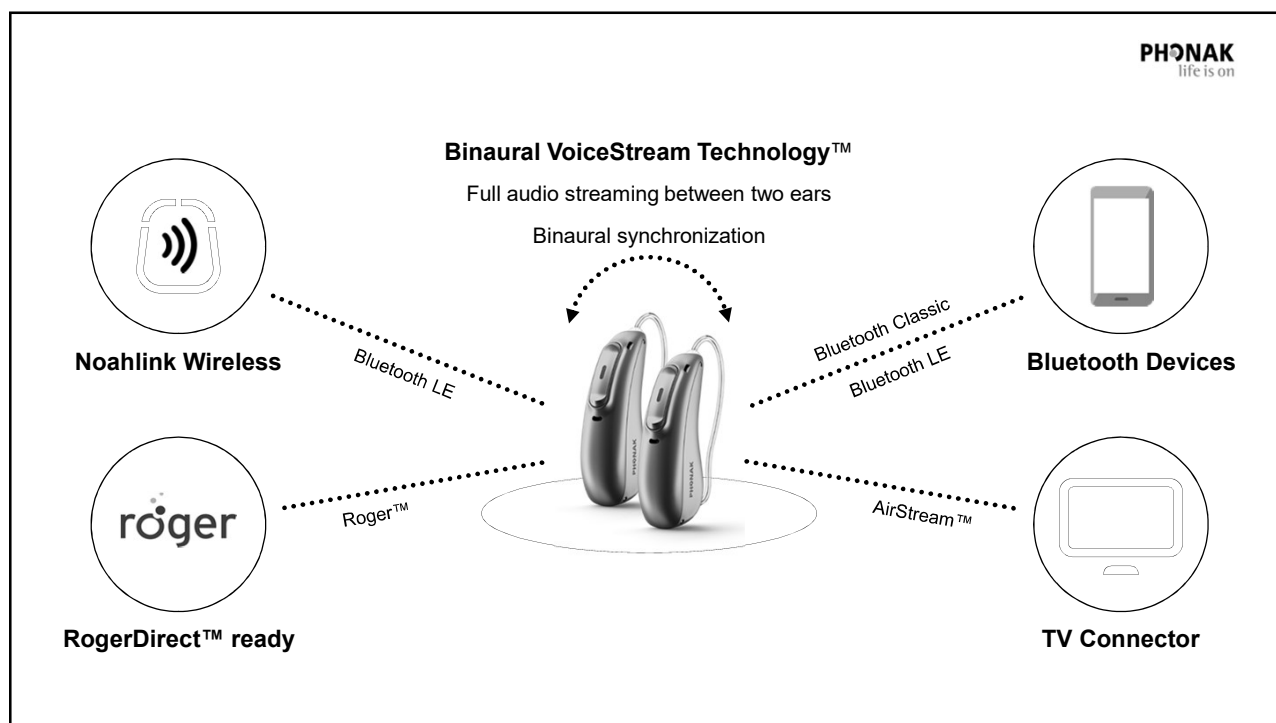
PHONAK
life is on

Binaural VoiceStream Technology™

Full audio streaming between two ears

Binaural synchronization

Noahlink Wireless

Bluetooth LE

RogerDirect™ ready

Roger™

PHONAK

PHONAK

Bluetooth Classic

Bluetooth LE

Bluetooth Devices

AirStream™

TV Connector